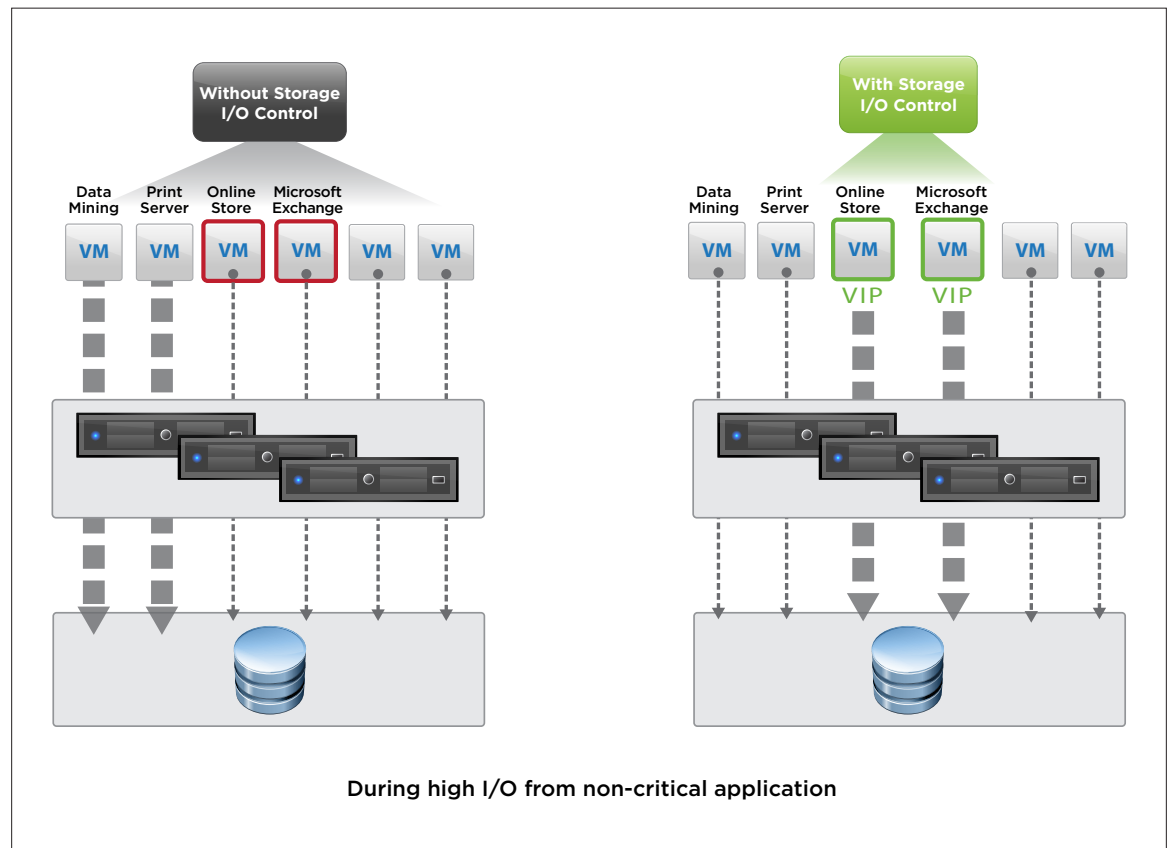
Without Storage I/O Control

Data Mining
Print Server
Online Store
Microsoft Exchange

VM VM VM VM VM VM

With Storage I/O Control

Data Mining
Print Server
Online Store
Microsoft Exchange

VM VM VM VM VM VM

VIP VIP

During high I/O from non-critical application